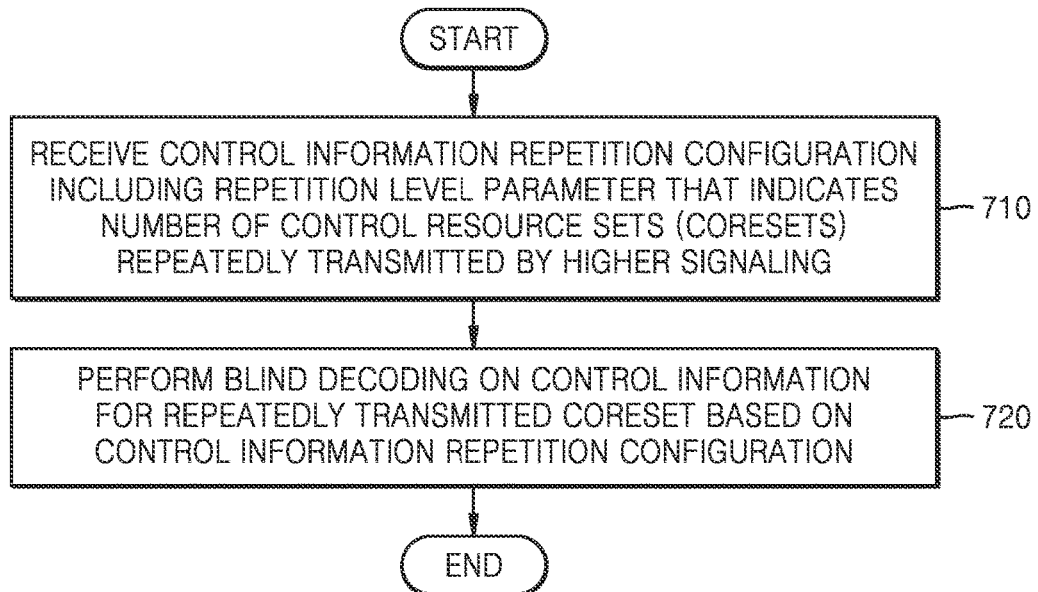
START

RECEIVE CONTROL INFORMATION REPETITION CONFIGURATION INCLUDING REPETITION LEVEL PARAMETER THAT INDICATES NUMBER OF CONTROL RESOURCE SETS (CORESETS) REPEATEDLY TRANSMITTED BY HIGHER SIGNALING

710

PERFORM BLIND DECODING ON CONTROL INFORMATION FOR REPEATEDLY TRANSMITTED CORESET BASED ON CONTROL INFORMATION REPETITION CONFIGURATION

720

END